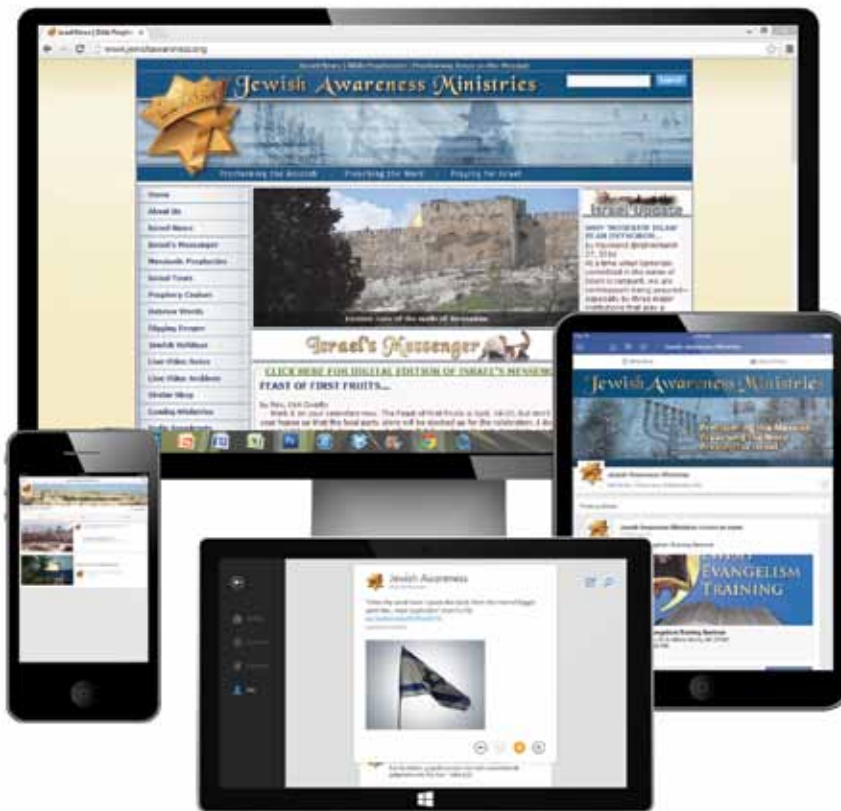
Israel News | Bible Prophecy

www.jewishawareness.org

Israel News | Bible Prophecies | Proclaiming Jesus as the Messiah

Jewish Awareness Ministries

Search

Proclaiming the Messiah | Preaching the Word | Praying for Israel

Home
About Us
Israel News
Israel's Messenger
Messianic Prophecies
Israel Tours
Prophecy Conferences
Hebrew Words
Flipping Prayer
Jewish Holidays
Live Video Notes
Live Video Archives
Online Shop
Coming Ministries
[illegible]

Israel Update

WHY "MODERATE ISLAM" IS AN OXYMORON...

Eastern view of the walls of Jerusalem

Israel's Messenger

CLICK HERE FOR DIGITAL EDITION OF ISRAEL'S MESSENGER

FEAST OF FIRST FRUITS...

Jewish Awareness Ministries

Proclaiming the Messiah
Preaching the Word
Praying for Israel

Jewish Awareness Ministries

EVANGELISM TRAINING

Jewish Awareness